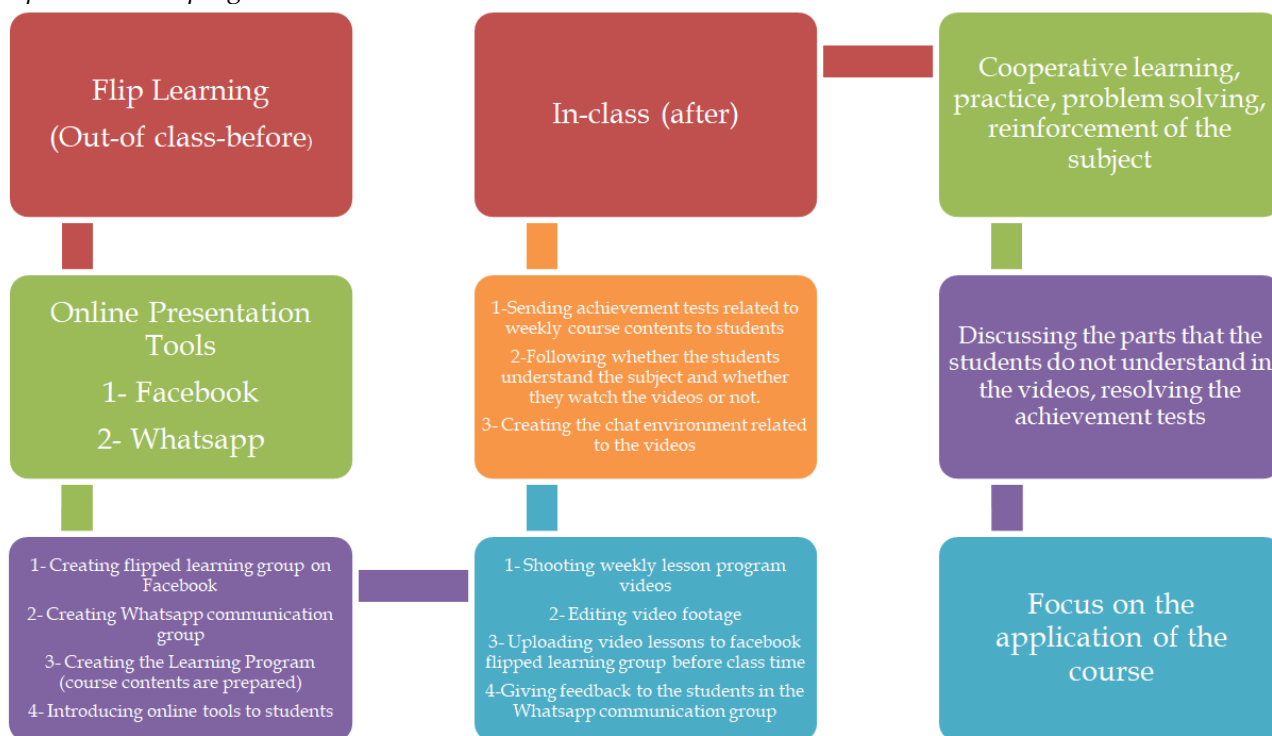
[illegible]

Flip Learning (Out-of class-before)

In-class (after)

Cooperative learning, practice, problem solving, reinforcement of the subject

Online Presentation Tools

1- Facebook

2- Whatsapp

1-Sending achievement tests related to weekly course contents to students

2-Following whether the students understand the subject and whether they watch the videos or not.

3- Creating the chat environment related to the videos

Discussing the parts that the students do not understand in the videos, resolving the achievement tests

1- Creating flipped learning group on Facebook

2- Creating Whatsapp communication group

3- Creating the Learning Program (course contents are prepared)

4- Introducing online tools to students

1- Shooting weekly lesson program videos

2- Editing video footage

3- Uploading video lessons to facebook flipped learning group before class time

4-Giving feedback to the students in the Whatsapp communication group

Focus on the application of the course